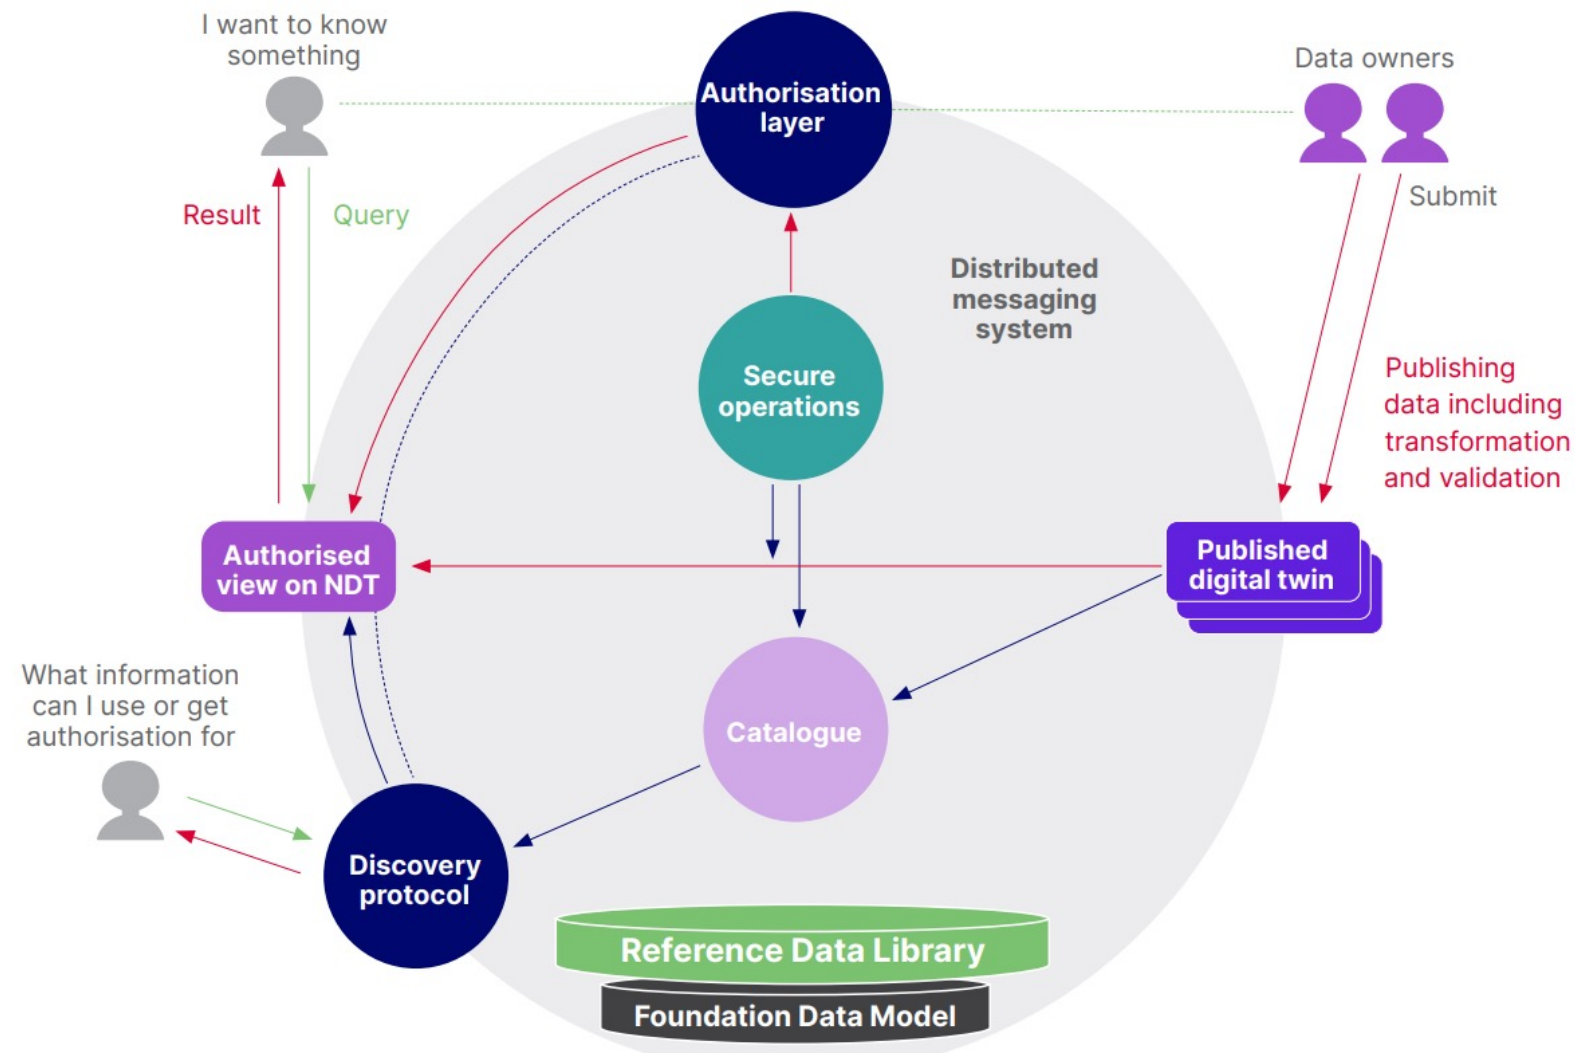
I want to know something

Authorisation layer

Data owners

Result

Query

Submit

Distributed messaging system

Secure operations

Publishing data including transformation and validation

Authorised view on NDT

Published digital twin

What information can I use or get authorisation for

Catalogue

Discovery protocol

Reference Data Library

Foundation Data Model